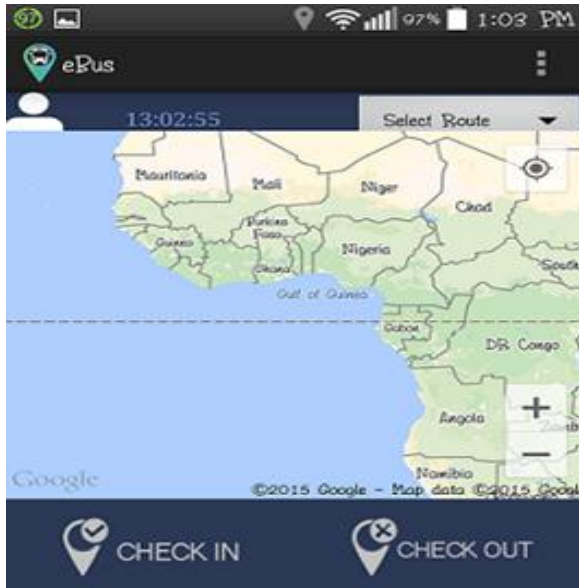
97 97% 1:03 PM
eBus
13:02:55
Select Route
Mauritania
Mali
Niger
Chad
Burkina Faso
Guinea
Nigeria
South
Ghana
Gulf of Guinea
Gabon
DR Congo
Angola
Zamb
Namibia
Google
©2015 Google - Map data ©2015 Googl
+
−
CHECK IN
CHECK OUT